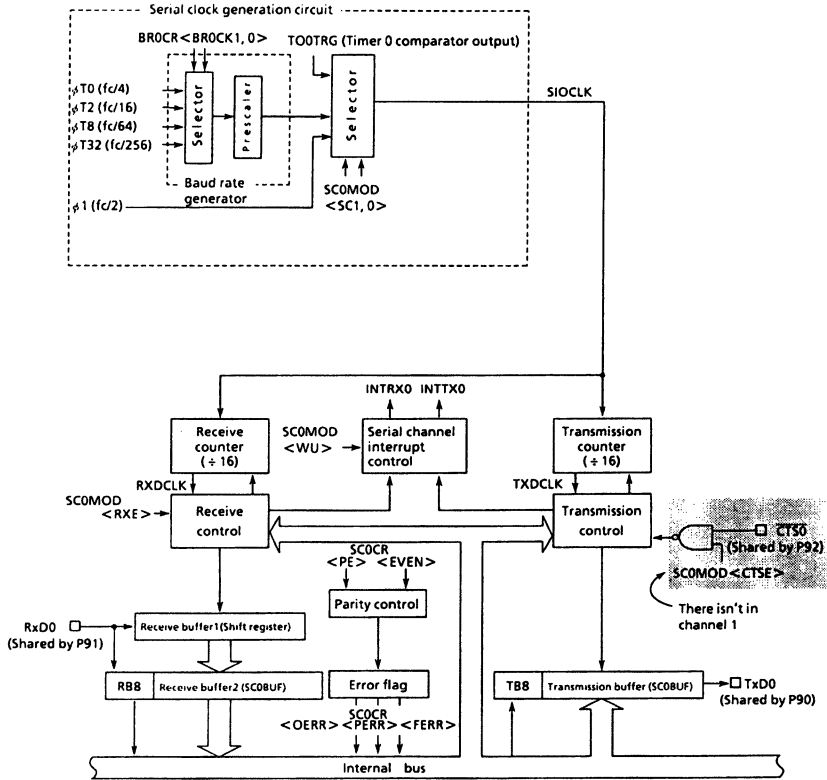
Serial clock generation circuit

BR0CR<BR0CK1, 0>

TO0TRG (Timer 0 comparator output)

$\phi$T0 (fc/4)
$\phi$T2 (fc/16)
$\phi$T8 (fc/64)
$\phi$T32 (fc/256)

Selector

Prescaler

Selector

SIOCLK

Baud rate generator

$\phi$1 (fc/2)

SC0MOD <SC1, 0>

INTRX0 INTTX0

Receive counter (÷16)

SC0MOD <WU>

Serial channel interrupt control

Transmission counter (÷16)

RXDCLK

TXDCLK

SC0MOD <RXE>

Receive control

Transmission control

$\overline{CTS0}$ (Shared by P92)

SC0CR <PE> <EVEN>

SC0MOD<CTSE>

Parity control

There isn't in channel 1

RxD0 (Shared by P91)

Receive buffer1(Shift register)

RB8

Receive buffer2 (SC0BUF)

Error flag

TB8

Transmission buffer (SC0BUF)

TxD0 (Shared by P90)

SC0CR <OERR> <PERR> <FERR>

Internal bus